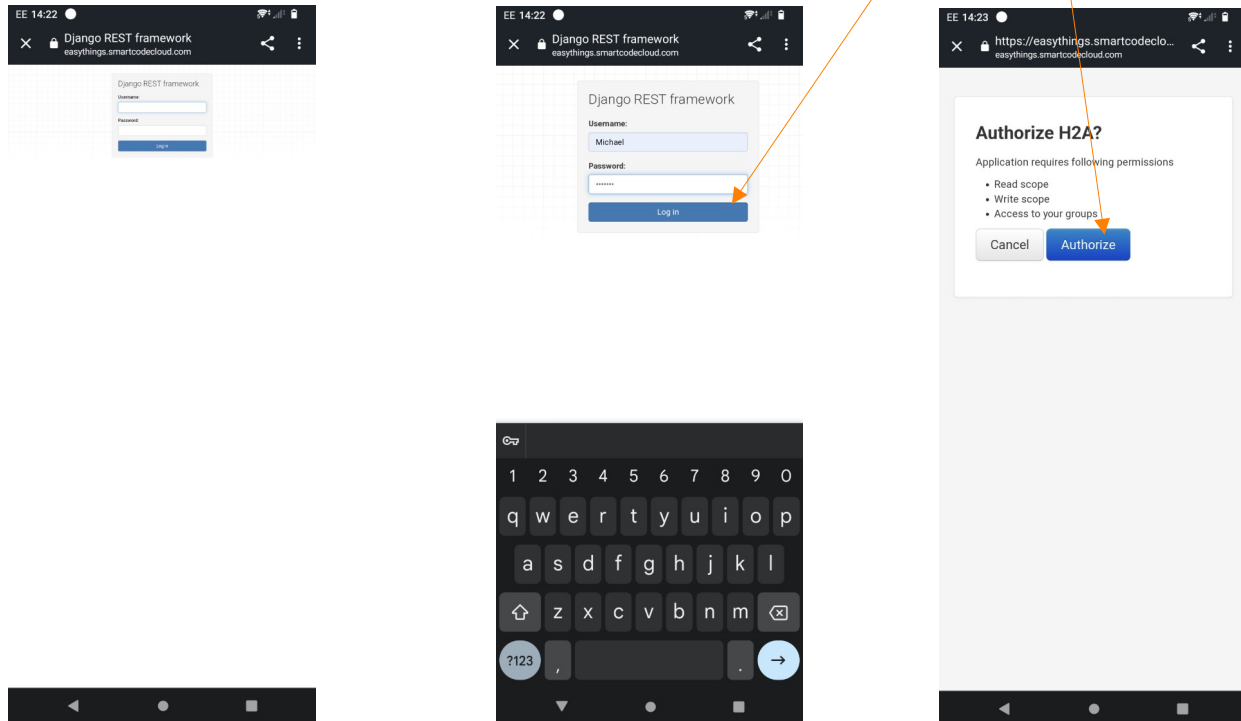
EE 14:22

Django REST framework
easythings.smartcodecloud.com

Django REST framework
Username:
Password:
Log in

EE 14:22

Django REST framework
easythings.smartcodecloud.com

Django REST framework
Username:
Michael
Password:
•••••••
Log in

1 2 3 4 5 6 7 8 9 0
q w e r t y u i o p
a s d f g h j k l
z x c v b n m
?123 , .

EE 14:23

https://easythings.smartcodeclo...
easythings.smartcodecloud.com

Authorize H2A?

Application requires following permissions

• Read scope
• Write scope
• Access to your groups

Cancel Authorize